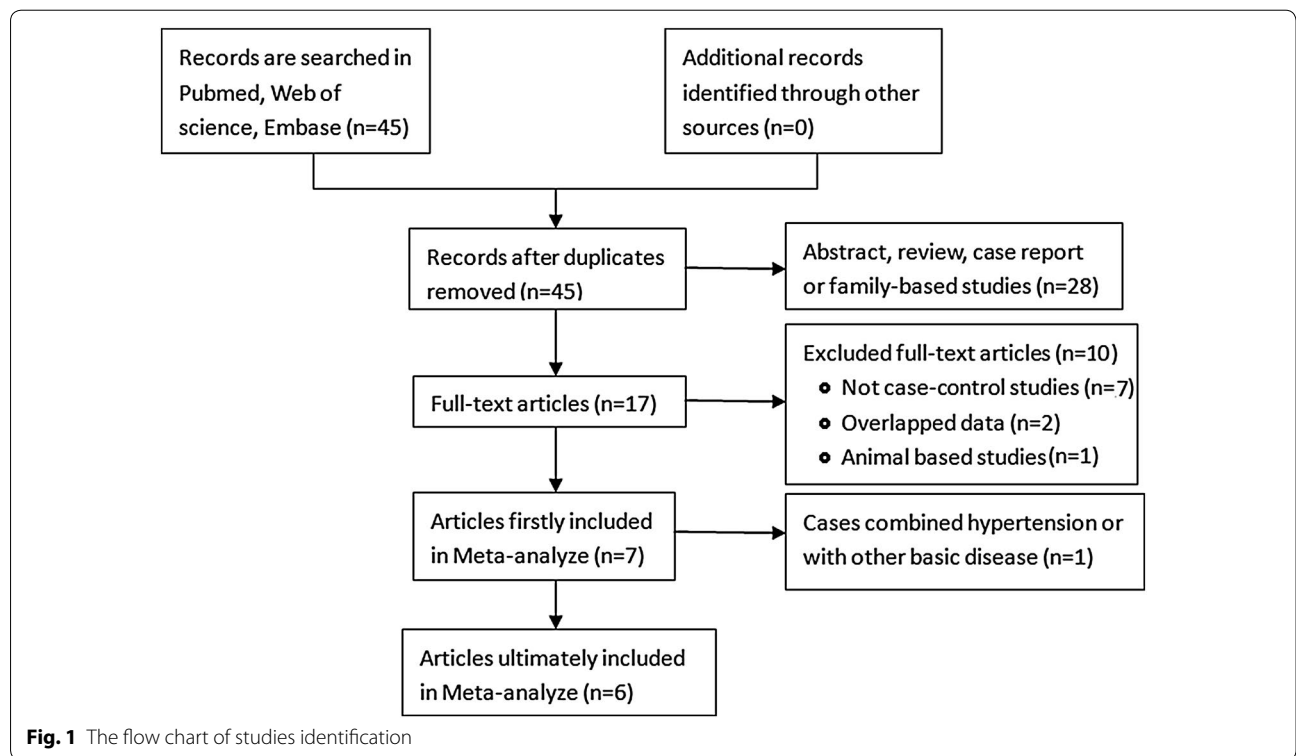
Records are searched in Pubmed, Web of science, Embase (n=45)

Additional records identified through other sources (n=0)

Records after duplicates removed (n=45)

Abstract, review, case report or family-based studies (n=28)

Full-text articles (n=17)

Excluded full-text articles (n=10)
- Not case-control studies (n=7)
- Overlapped data (n=2)
- Animal based studies(n=1)

Articles firstly included in Meta-analyze (n=7)

Cases combined hypertension or with other basic disease (n=1)

Articles ultimately included in Meta-analyze (n=6)

**Fig. 1** The flow chart of studies identification